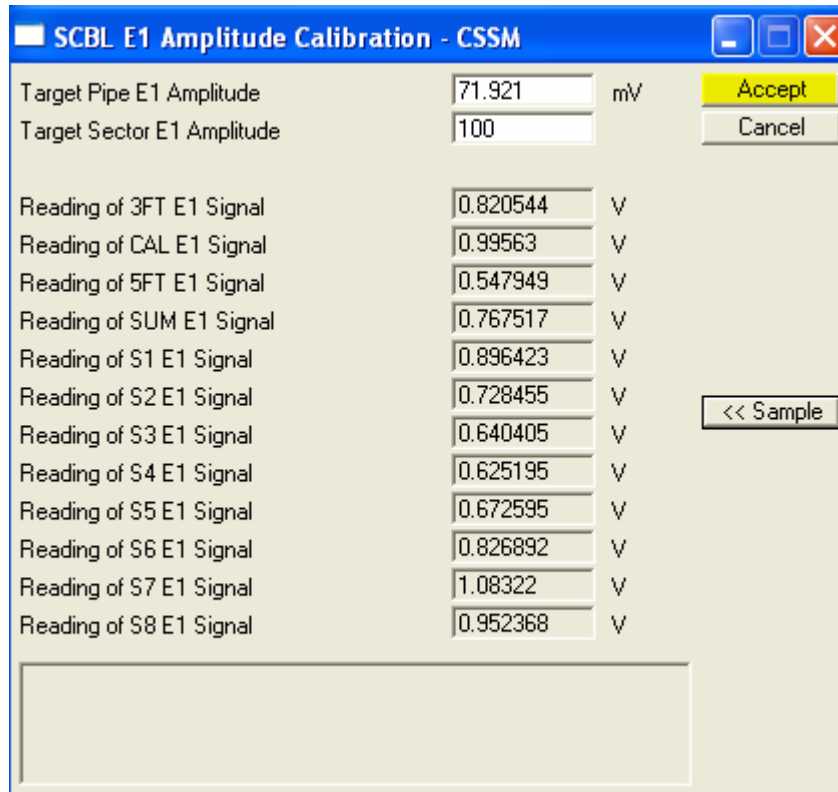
SCBL E1 Amplitude Calibration - CSSM

Target Pipe E1 Amplitude 71.921 mV
Target Sector E1 Amplitude 100

Accept
Cancel

Reading of 3FT E1 Signal 0.820544 V
Reading of CAL E1 Signal 0.99563 V
Reading of 5FT E1 Signal 0.547949 V
Reading of SUM E1 Signal 0.767517 V
Reading of S1 E1 Signal 0.896423 V
Reading of S2 E1 Signal 0.728455 V
Reading of S3 E1 Signal 0.640405 V
Reading of S4 E1 Signal 0.625195 V
Reading of S5 E1 Signal 0.672595 V
Reading of S6 E1 Signal 0.826892 V
Reading of S7 E1 Signal 1.08322 V
Reading of S8 E1 Signal 0.952368 V

<< Sample